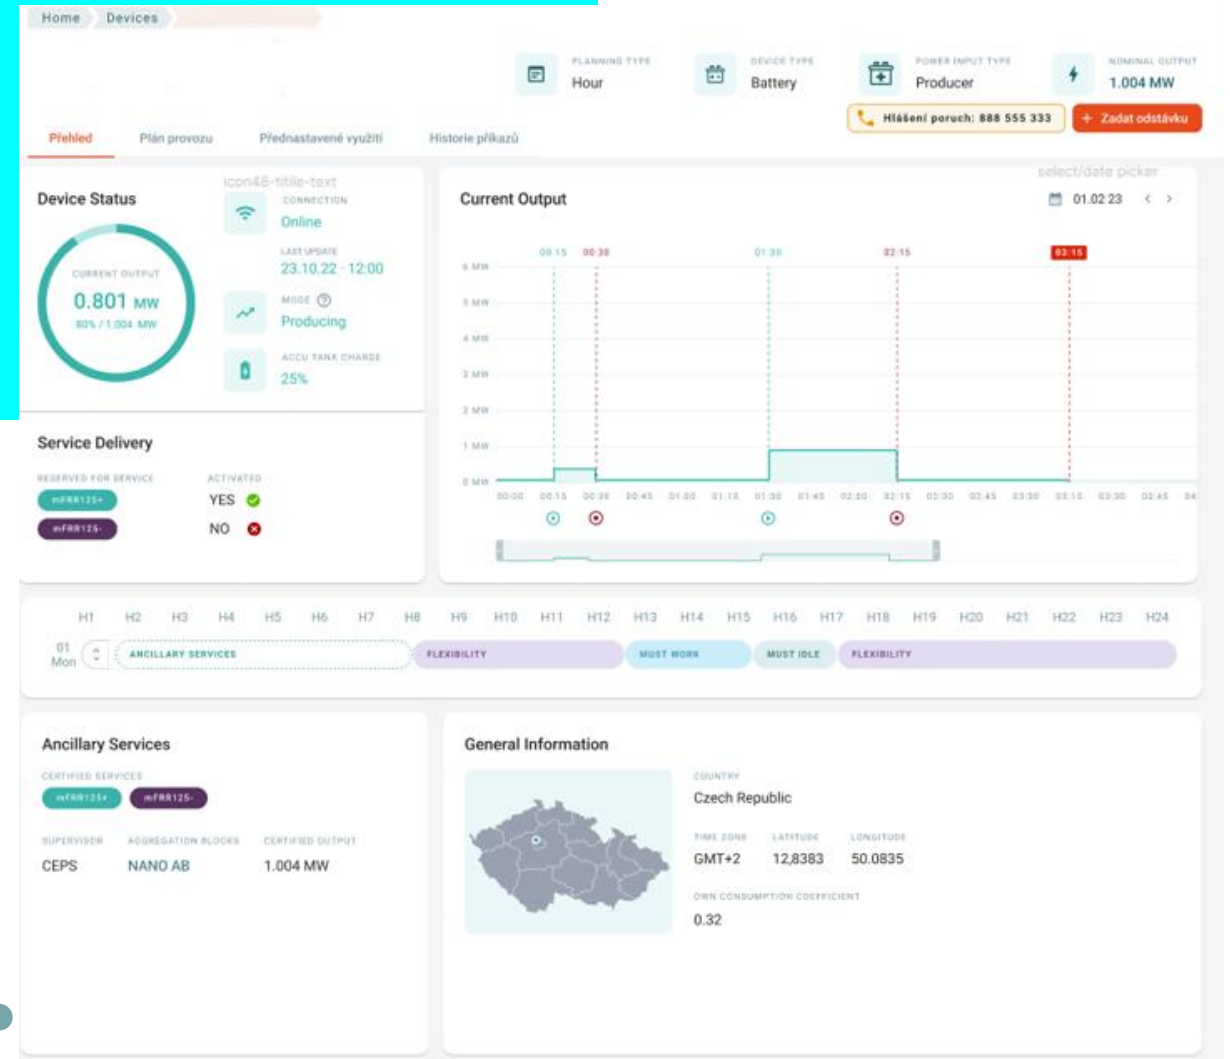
Home Devices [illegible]

PLANNING TYPE
Hour

DEVICE TYPE
Battery

POWER INPUT TYPE
Producer

NOMINAL OUTPUT
1.004 MW

Hlášení poruch: 888 555 333

+ Zadat odstávku

Přehled Plán provozu Přednastavené využití Historie příkazů

Device Status

icon48-titile-text

CURRENT OUTPUT
0.801 MW
80% / 1.004 MW

CONNECTION
Online

LAST UPDATE
23.10.22 - 12:00

MODE
Producing

ACCU TANK CHARGE
25%

Current Output

select/date picker

01.02 23

| 00:15 | 00:30 | 01:30 | 02:15 | 03:15 |

6 MW
5 MW
4 MW
3 MW
2 MW
1 MW
0 MW

00:00 00:15 00:30 00:45 01:00 01:15 01:30 01:45 02:00 02:15 02:30 02:45 03:00 03:15 03:30 03:45 04

Service Delivery

RESERVED FOR SERVICE
mFRR125+
mFRR125-

ACTIVATED
YES
NO

H1 H2 H3 H4 H5 H6 H7 H8 H9 H10 H11 H12 H13 H14 H15 H16 H17 H18 H19 H20 H21 H22 H23 H24

01 Mon

ANCILLARY SERVICES
FLEXIBILITY
MUST WORK
MUST IDLE
FLEXIBILITY

Ancillary Services

CERTIFIED SERVICES
mFRR125+ mFRR125-

SUPERVISOR
CEPS

AGGREGATION BLOCKS
NANO AB

CERTIFIED OUTPUT
1.004 MW

General Information

COUNTRY
Czech Republic

TIME ZONE
GMT+2

LATITUDE
12,8383

LONGITUDE
50.0835

OWN CONSUMPTION COEFFICIENT
0.32